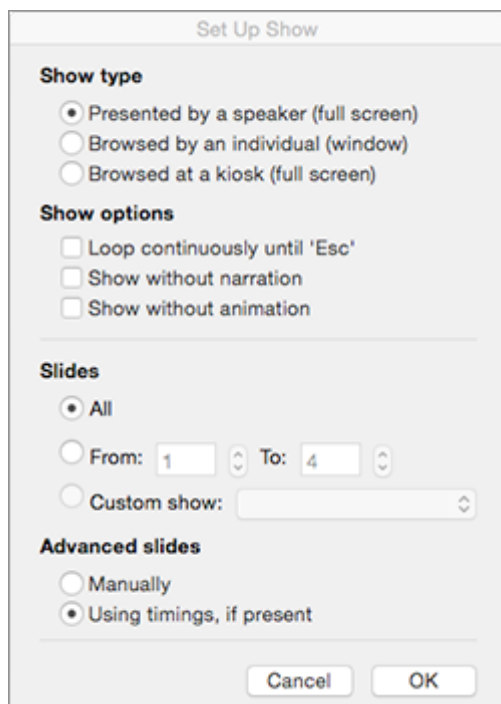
Set Up Show

Show type

Presented by a speaker (full screen)

Browsed by an individual (window)

Browsed at a kiosk (full screen)

Show options

Loop continuously until 'Esc'

Show without narration

Show without animation

Slides

All

From: 1 To: 4

Custom show:

Advanced slides

Manually

Using timings, if present

Cancel OK